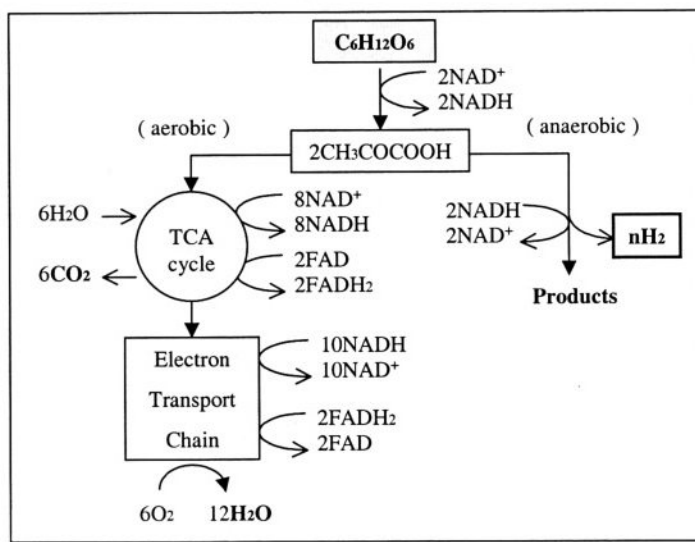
$C_6H_{12}O_6$

$2NAD^+$
$2NADH$

( aerobic )

$2CH_3COCOOH$

( anaerobic )

$6H_2O$

TCA cycle

$8NAD^+$
$8NADH$

$2FAD$
$2FADH_2$

$6CO_2$

$2NADH$
$2NAD^+$

$nH_2$

Products

Electron Transport Chain

$10NADH$
$10NAD^+$

$2FADH_2$
$2FAD$

$6O_2$
$12H_2O$